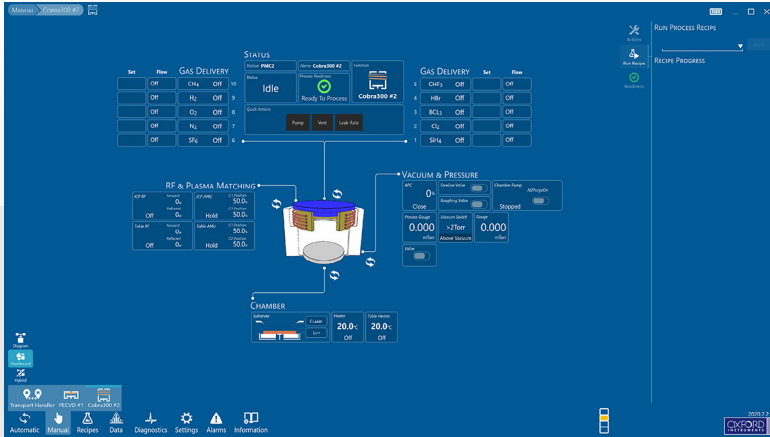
Manual Cobra300 #2

Status

Station PMC2
Name Cobra300 #2
Substrate
Status
Idle
Process Readiness
Ready To Process
Cobra300 #2

Quick Actions
Pump Vent Leak Rate

Gas Delivery

| Set | Flow | | | |
|---|---|---|---|---|
| | Off | $CH_4$ | Off | 10 |
| | Off | $H_2$ | Off | 9 |
| | Off | $O_2$ | Off | 8 |
| | Off | $N_2$ | Off | 7 |
| | Off | $SF_6$ | Off | 6 |

Gas Delivery

| | | | Set | Flow |
|---|---|---|---|---|
| 5 | $CHF_3$ | Off | | Off |
| 4 | HBr | Off | | Off |
| 3 | $BCl_3$ | Off | | Off |
| 2 | $Cl_2$ | Off | | Off |
| 1 | $SiH_4$ | Off | | Off |

RF & Plasma Matching

ICP RF Forward 0w Reflected Off 0w
ICP AMU C1 Position 50.0% C2 Position Hold 50.0%
Table RF Forward 0w Reflected Off 0w
Table AMU C1 Position 50.0% C2 Position Hold 50.0%

Vacuum & Pressure

APC 0% Close
Foreline Valve
Roughing Valve
Chamber Pump
N2PurgeOn
Stopped
Process Gauge 0.000 mTorr
Vacuum Switch >2Torr Above Vacuum
Gauge 0.000 mTorr
Valve

Chamber

Substrate
Clamp
Lift
Heater 20.0°C Off
Table Heater 20.0°C Off

Actions
Run Recipe
Readiness

Run Process Recipe
Recipe Progress

Diagram
Dashboard
Hybrid

Transport Handler PECVD #1 Cobra300 #2

Automatic Manual Recipes Data Diagnostics Settings Alarms Information

2020.2.2
OXFORD INSTRUMENTS